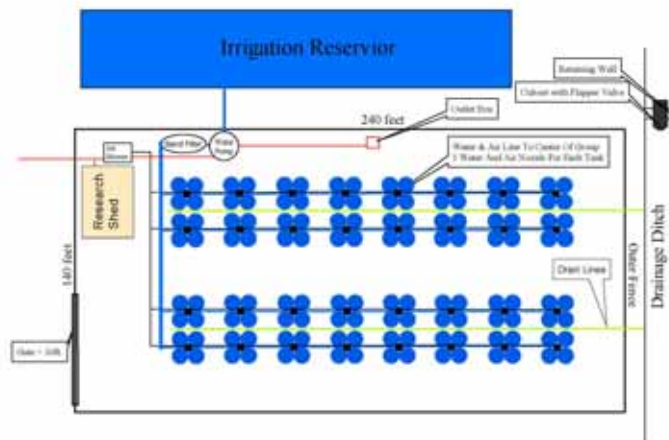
Irrigation Reservior

Retaining Wall

Culvert with Flapper Valve

240 feet

Outlet Box

Air Blower

Sand Filter

Water Pump

Water & Air Line To Center Of Group
1 Water And Air Nozzle For Each Tank

Research Shed

Drainage Ditch

Outer Fence

Drain Lines

140 feet

Gate = 20ft